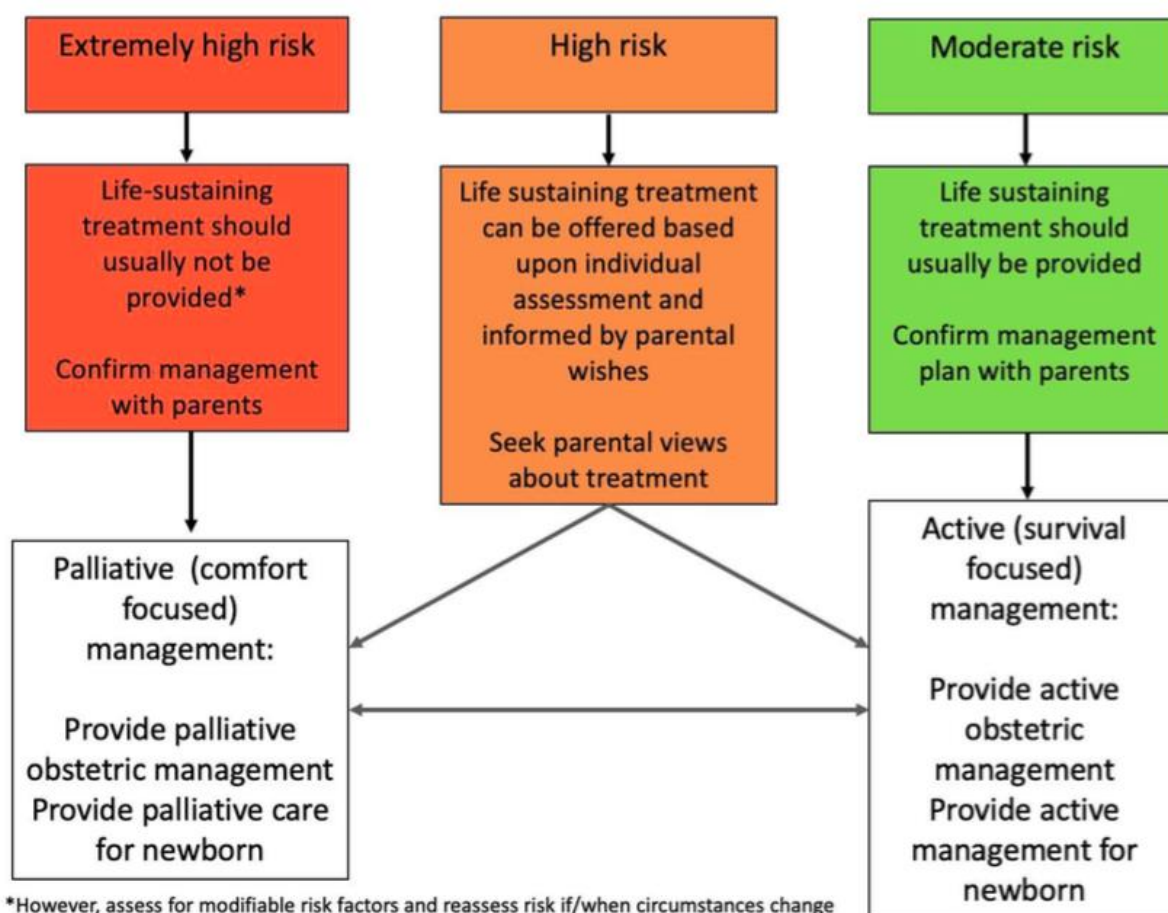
Extremely high risk

High risk

Moderate risk

Life-sustaining treatment should usually not be provided*

Confirm management with parents

Life sustaining treatment can be offered based upon individual assessment and informed by parental wishes

Seek parental views about treatment

Life sustaining treatment should usually be provided

Confirm management plan with parents

Palliative (comfort focused) management:

Provide palliative obstetric management
Provide palliative care for newborn

Active (survival focused) management:

Provide active obstetric management
Provide active management for newborn

*However, assess for modifiable risk factors and reassess risk if/when circumstances change